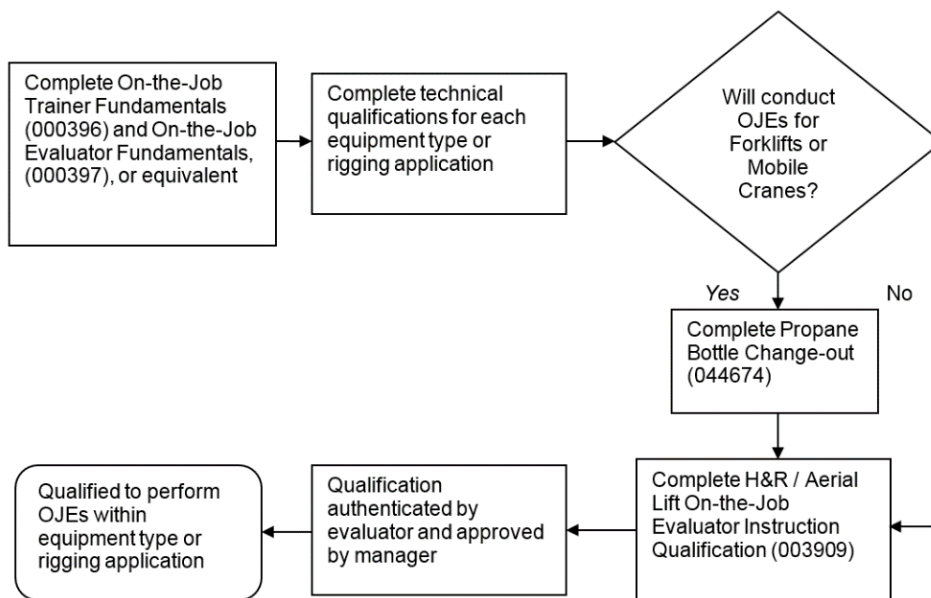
Complete On-the-Job Trainer Fundamentals (000396) and On-the-Job Evaluator Fundamentals, (000397), or equivalent

Complete technical qualifications for each equipment type or rigging application

Will conduct OJEs for Forklifts or Mobile Cranes?

Yes

No

Complete Propane Bottle Change-out (044674)

Complete H&R / Aerial Lift On-the-Job Evaluator Instruction Qualification (003909)

Qualification authenticated by evaluator and approved by manager

Qualified to perform OJEs within equipment type or rigging application